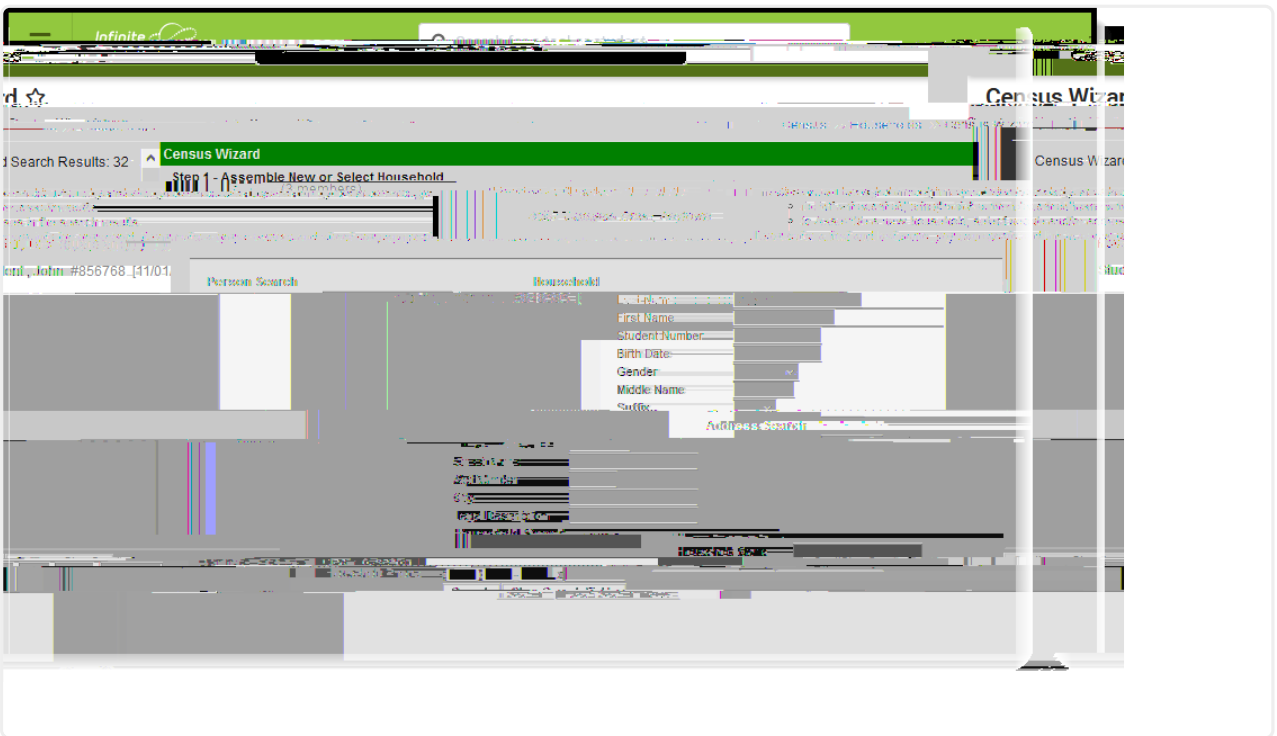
Infinite

rd ☆

Census Wizard

d Search Results: 32

Census Wizard

Step 1 - Assemble New or Select Household

(3 members)

Census Wizard

Census > Household

ent, John #856768 [11/01/

Person Search

Household

First Name

Student Number

Birth Date

Gender

Middle Name

Suffix

Address Search

Search